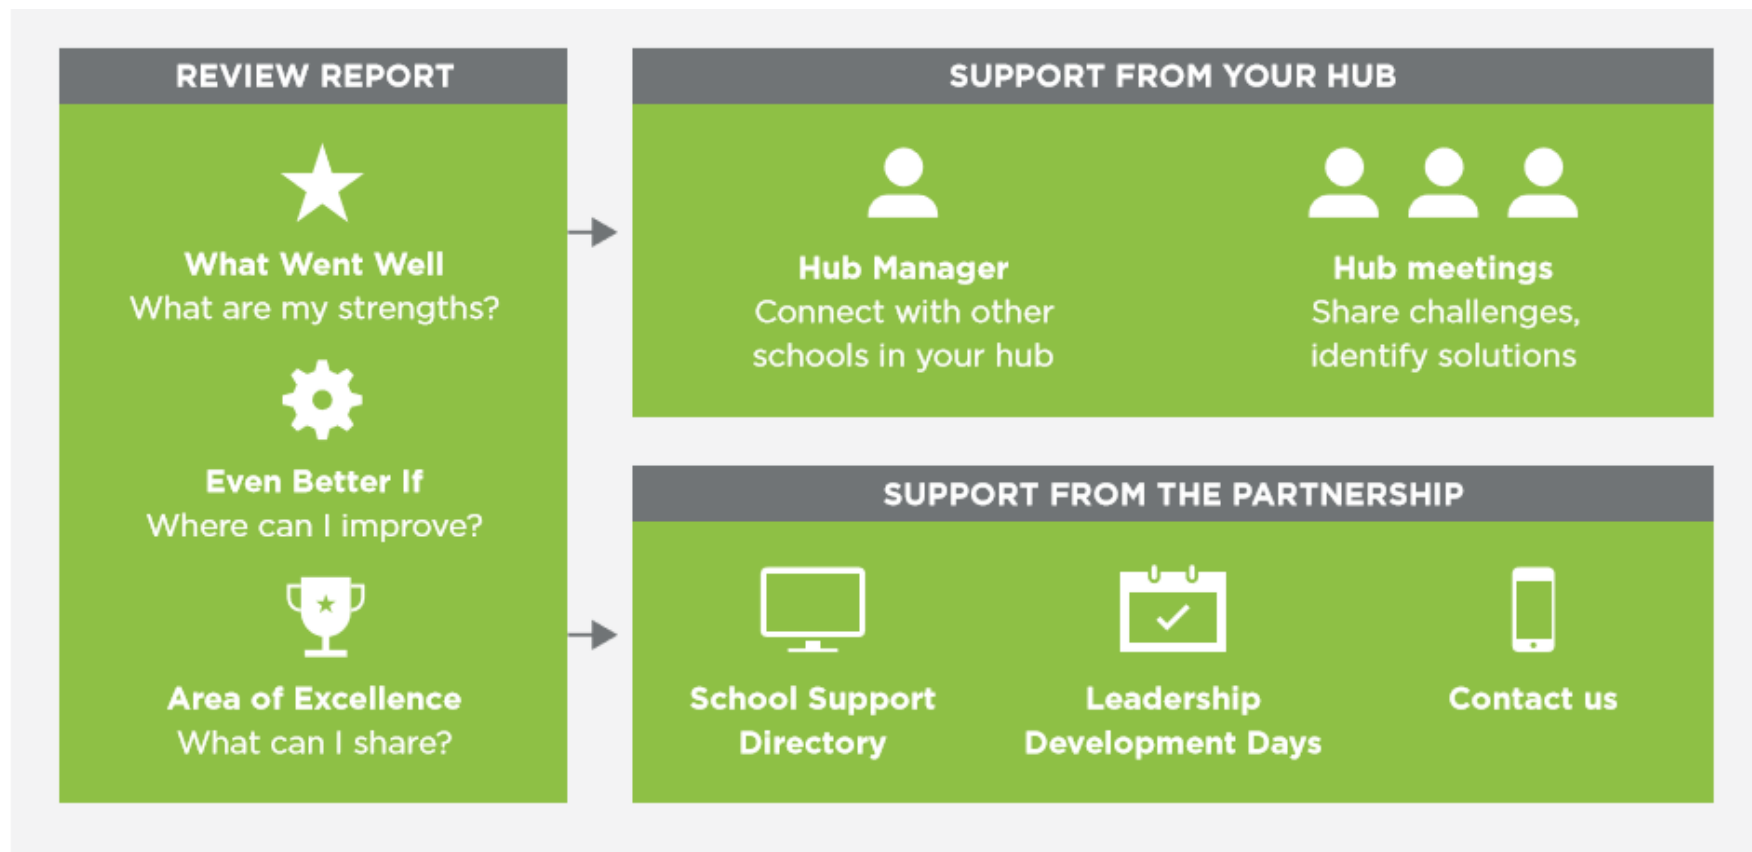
REVIEW REPORT

What Went Well
What are my strengths?

Even Better If
Where can I improve?

Area of Excellence
What can I share?

SUPPORT FROM YOUR HUB

Hub Manager
Connect with other schools in your hub

Hub meetings
Share challenges, identify solutions

SUPPORT FROM THE PARTNERSHIP

School Support Directory

Leadership Development Days

Contact us